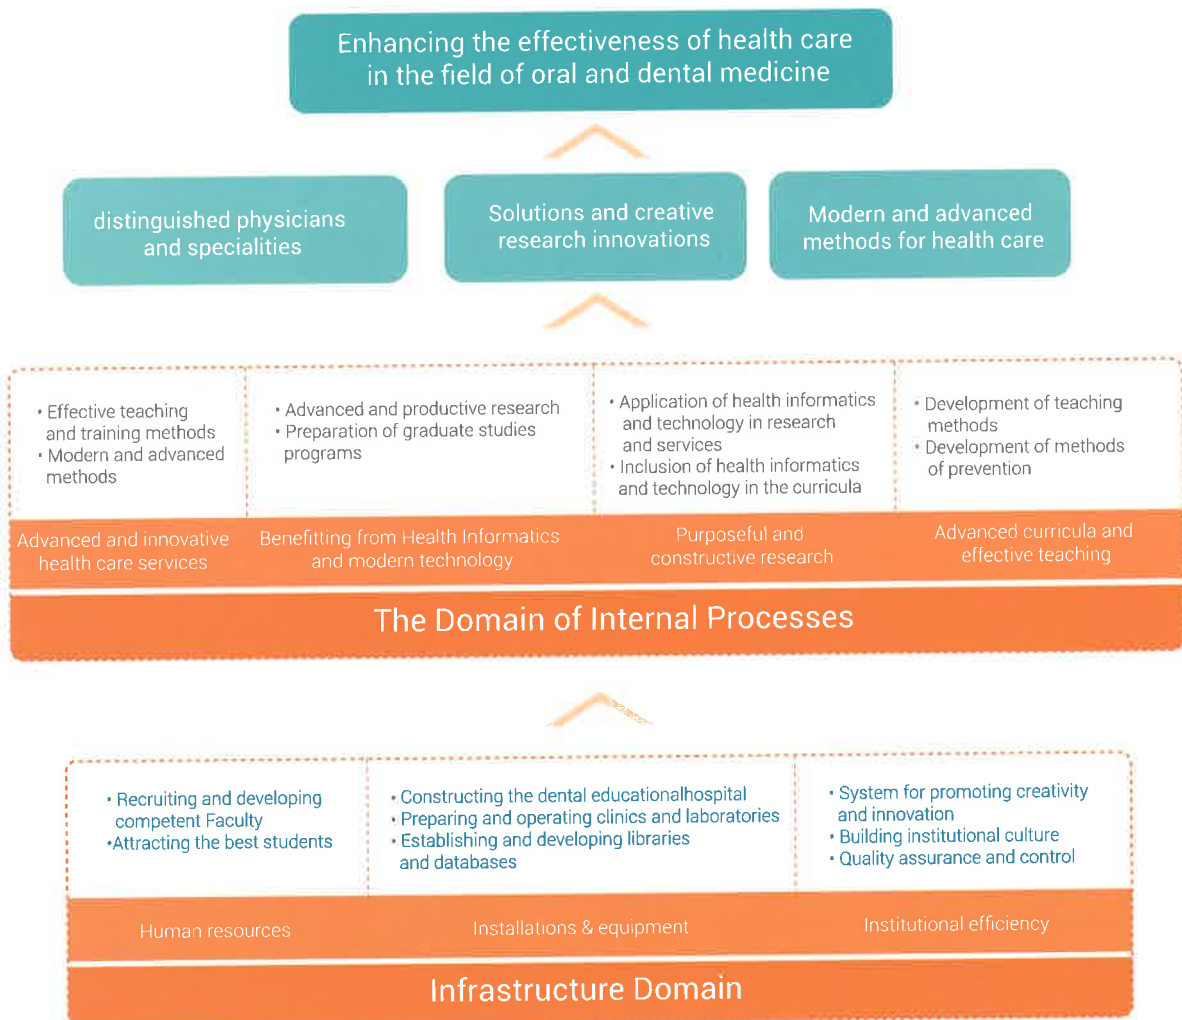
Enhancing the effectiveness of health care in the field of oral and dental medicine

distinguished physicians and specialities

Solutions and creative research innovations

Modern and advanced methods for health care

• Effective teaching and training methods
• Modern and advanced methods

• Advanced and productive research
• Preparation of graduate studies programs

• Application of health informatics and technology in research and services
• Inclusion of health informatics and technology in the curricula

• Development of teaching methods
• Development of methods of prevention

Advanced and innovative health care services

Benefitting from Health Informatics and modern technology

Purposeful and constructive research

Advanced curricula and effective teaching

The Domain of Internal Processes

• Recruiting and developing competent Faculty
•Attracting the best students

• Constructing the dental educationalhospital
• Preparing and operating clinics and laboratories
• Establishing and developing libraries and databases

• System for promoting creativity and innovation
• Building institutional culture
• Quality assurance and control

Human resources

Installations & equipment

Institutional efficiency

Infrastructure Domain